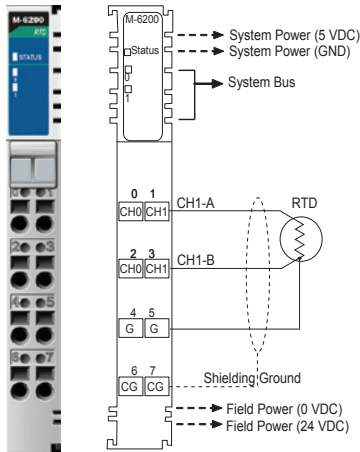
M-6200
RTD
STATUS
0
1

0 1
2 3
4 5
6 7

M-6200
Status
0
1

System Power (5 VDC)
System Power (GND)
System Bus

0 1
CH0 CH1
CH1-A
RTD
2 3
CH0 CH1
CH1-B
4 5
G G
6 7
CG CG
Shielding Ground
Field Power (0 VDC)
Field Power (24 VDC)